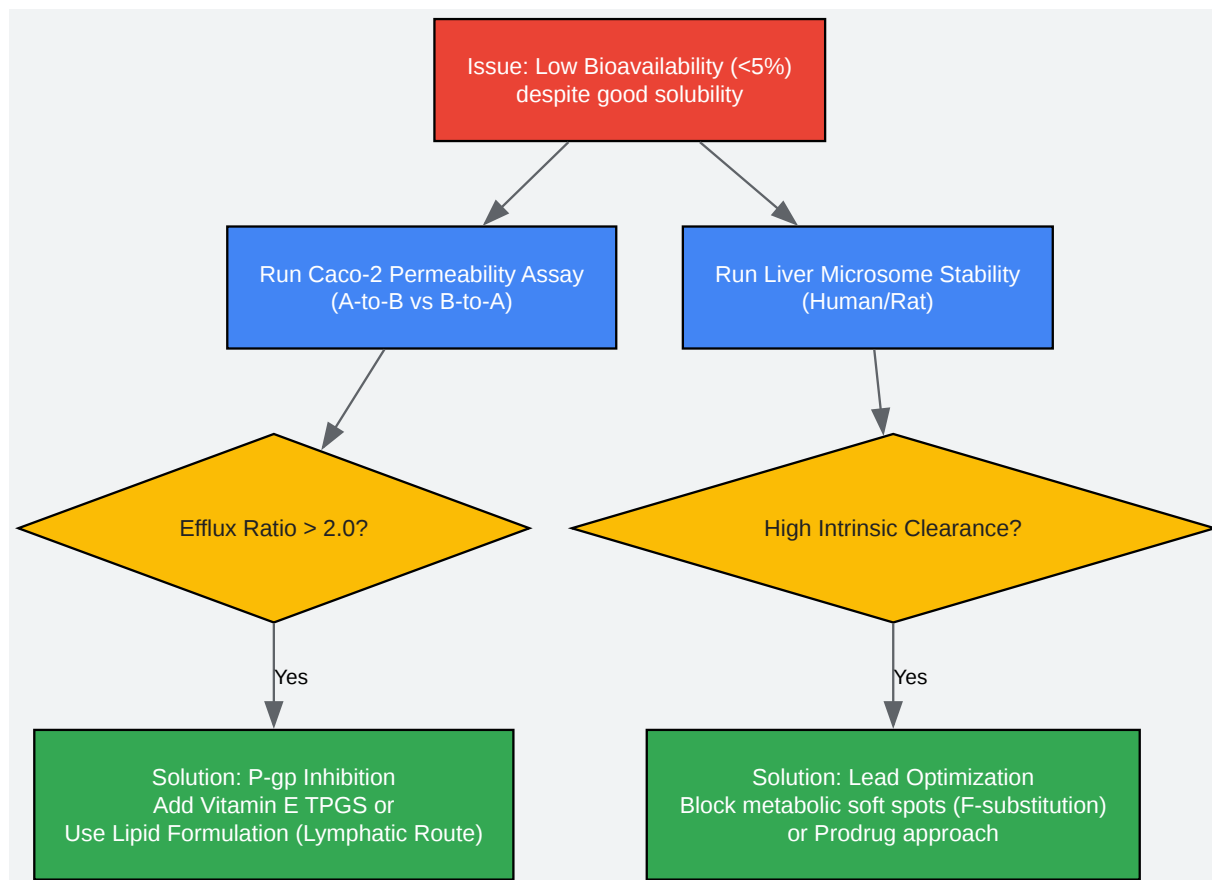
Issue: Low Bioavailability (<5%)
despite good solubility

Run Caco-2 Permeability Assay
(A-to-B vs B-to-A)

Run Liver Microsome Stability
(Human/Rat)

Efflux Ratio > 2.0?

High Intrinsic Clearance?

Yes

Yes

Solution: P-gp Inhibition
Add Vitamin E TPGS or
Use Lipid Formulation (Lymphatic Route)

Solution: Lead Optimization
Block metabolic soft spots (F-substitution)
or Prodrug approach